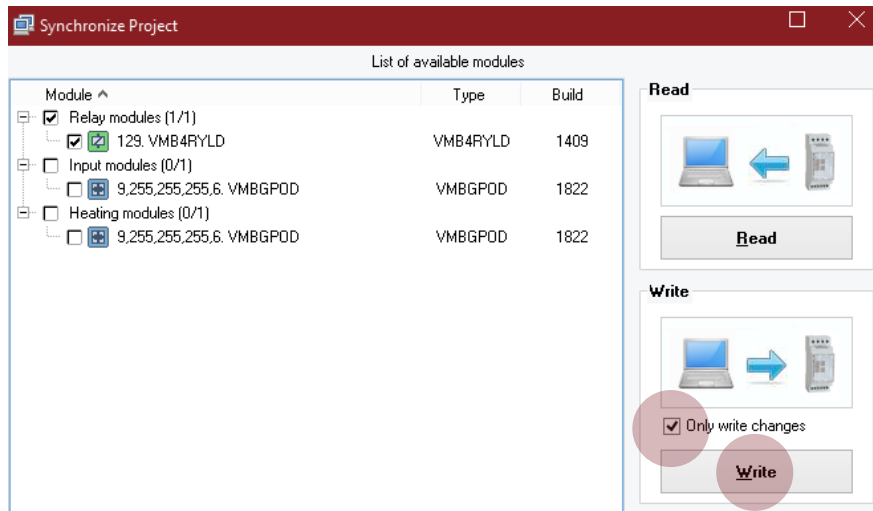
Synchronize Project

List of available modules

| Module | Type | Build |
|---|---|---|
| Relay modules (1/1) | | |
| 129. VMB4RYLD | VMB4RYLD | 1409 |
| Input modules (0/1) | | |
| 9,255,255,255,6. VMBGPOD | VMBGPOD | 1822 |
| Heating modules (0/1) | | |
| 9,255,255,255,6. VMBGPOD | VMBGPOD | 1822 |

Read

Read

Write

Only write changes

Write